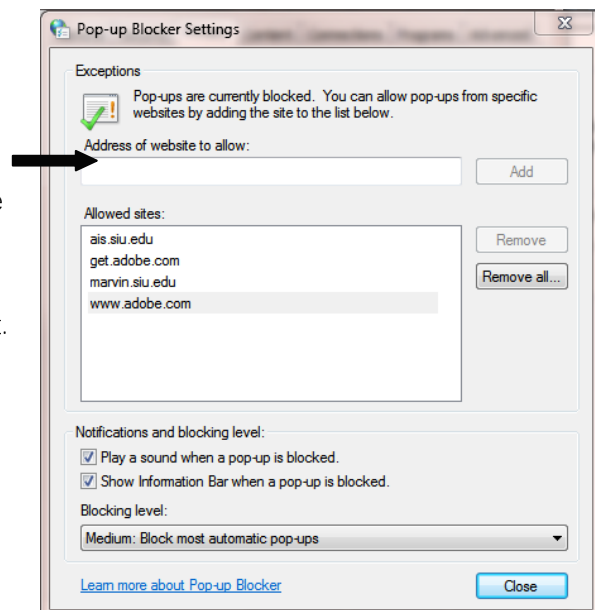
Pop-up Blocker Settings

Exceptions

Pop-ups are currently blocked. You can allow pop-ups from specific websites by adding the site to the list below.

Address of website to allow:

Add

Allowed sites:

ais.siu.edu
get.adobe.com
marvin.siu.edu
www.adobe.com

Remove

Remove all...

Notifications and blocking level:

Play a sound when a pop-up is blocked.

Show Information Bar when a pop-up is blocked.

Blocking level:

Medium: Block most automatic pop-ups

Learn more about Pop-up Blocker

Close